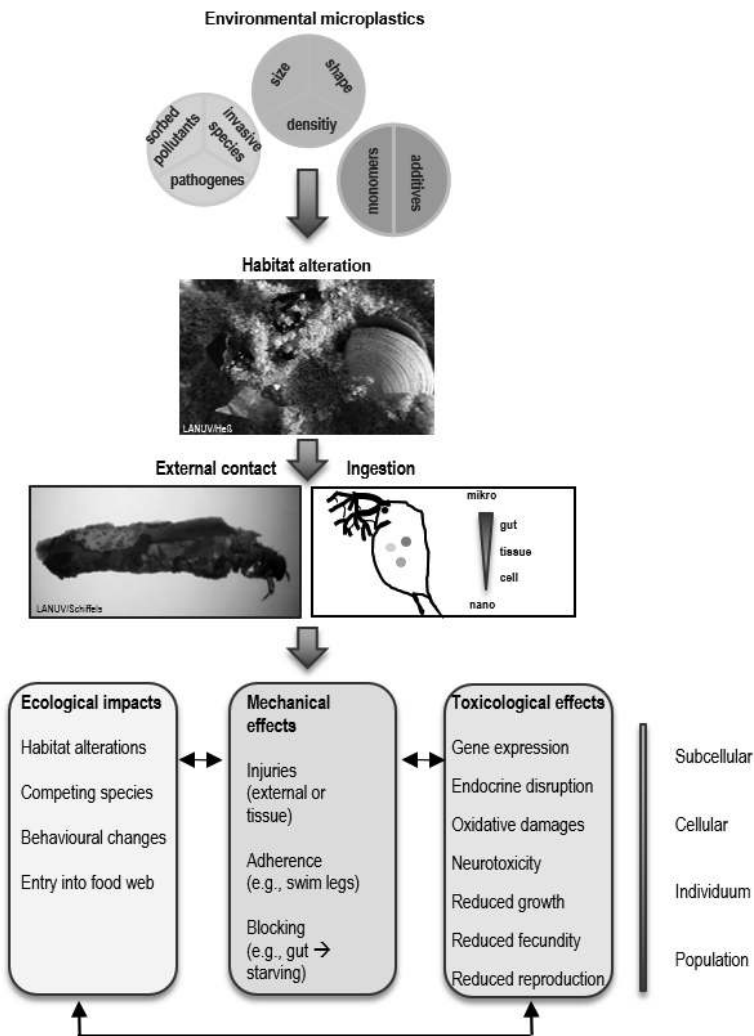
Environmental microplastics

size
shape
densitiy

sorbed pollutants
invasive species
pathogenes

monomers
additives

Habitat alteration

LANUV/Heß

External contact

Ingestion

LANUV/Schiffels

mikro
gut
tissue
cell
nano

Ecological impacts
Habitat alterations
Competing species
Behavioural changes
Entry into food web

Mechanical effects
Injuries (external or tissue)
Adherence (e.g., swim legs)
Blocking (e.g., gut → starving)

Toxicological effects
Gene expression
Endocrine disruption
Oxidative damages
Neurotoxicity
Reduced growth
Reduced fecundity
Reduced reproduction

Subcellular
Cellular
Individuum
Population